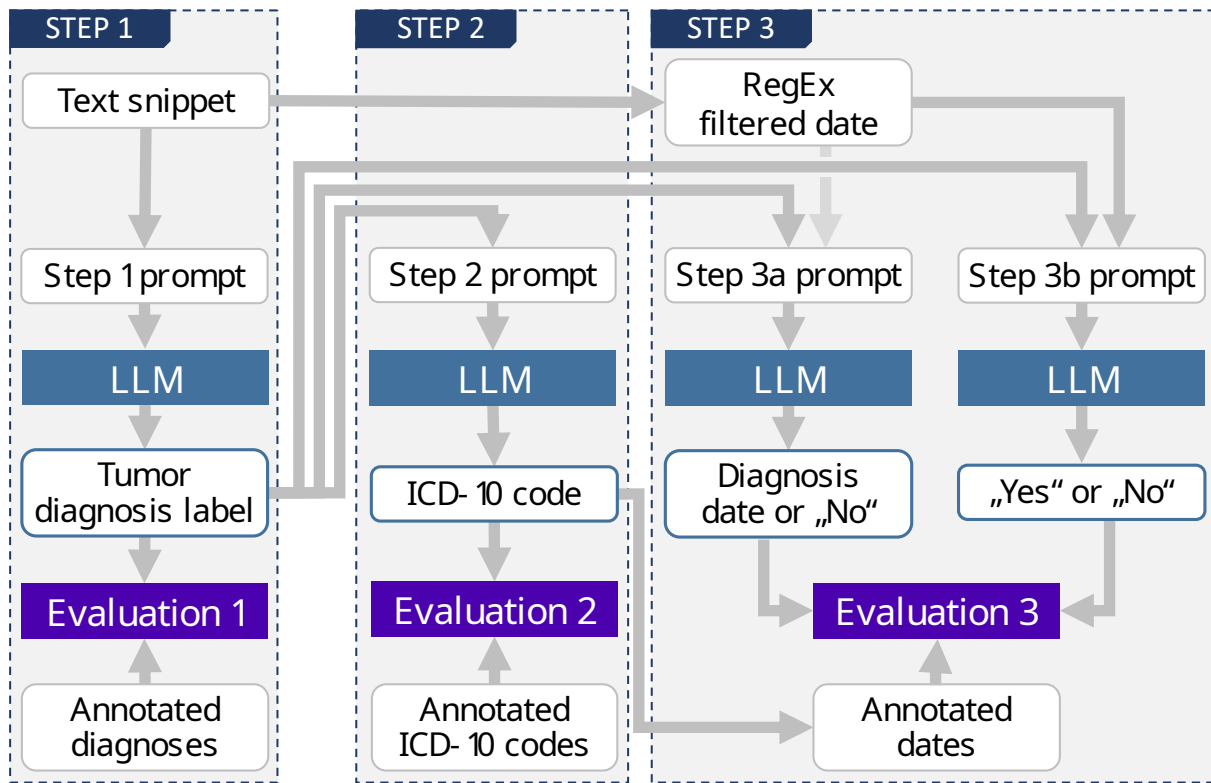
STEP 1

Text snippet

Step 1 prompt

LLM

Tumor diagnosis label

Evaluation 1

Annotated diagnoses

STEP 2

Step 2 prompt

LLM

ICD- 10 code

Evaluation 2

Annotated ICD- 10 codes

STEP 3

RegEx filtered date

Step 3a prompt

LLM

Diagnosis date or „No“

Step 3b prompt

LLM

„Yes“ or „No“

Evaluation 3

Annotated dates